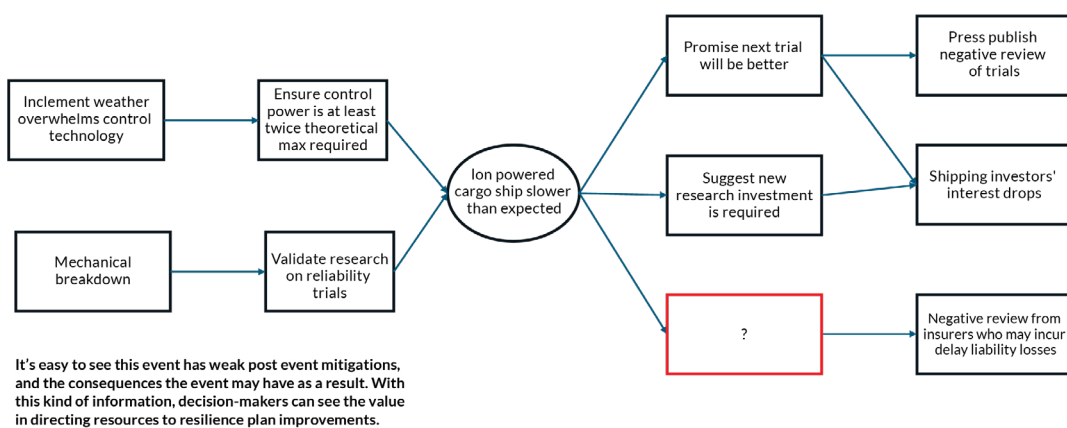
Inclement weather overwhelms control technology

Ensure control power is at least twice theoretical max required

Mechanical breakdown

Validate research on reliability trials

Ion powered cargo ship slower than expected

Promise next trial will be better

Suggest new research investment is required

?

Press publish negative review of trials

Shipping investors' interest drops

Negative review from insurers who may incur delay liability losses

It's easy to see this event has weak post event mitigations, and the consequences the event may have as a result. With this kind of information, decision-makers can see the value in directing resources to resilience plan improvements.